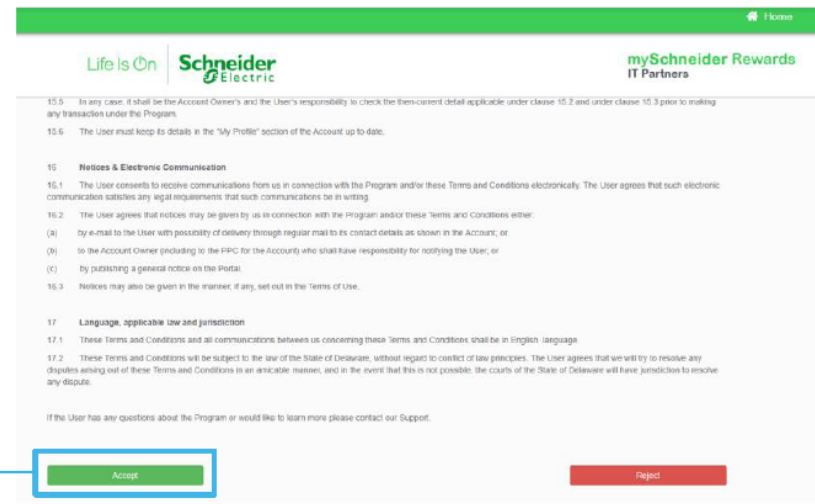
Home

Life Is On Schneider Electric

mySchneider Rewards
IT Partners

15.5 In any case, it shall be the Account Owner's and the User's responsibility to check the then-current detail applicable under clause 15.2 and under clause 15.3 prior to making any transaction under the Program.

15.6 The User must keep its details in the "My Profile" section of the Account up to date.

16 Notices & Electronic Communication

16.1 The User consents to receive communications from us in connection with the Program and/or these Terms and Conditions electronically. The User agrees that such electronic communication satisfies any legal requirements that such communications be in writing.

16.2 The User agrees that notices may be given by us in connection with the Program and/or these Terms and Conditions either:

(a) by e-mail to the User with possibility of delivery through regular mail to its contact details as shown in the Account; or

(b) to the Account Owner (including to the PPC for the Account) who shall have responsibility for notifying the User; or

(c) by publishing a general notice on the Portal.

16.3 Notices may also be given in the manner, if any, set out in the Terms of Use.

17 Language, applicable law and jurisdiction

17.1 These Terms and Conditions and all communications between us concerning these Terms and Conditions shall be in English language.

17.2 These Terms and Conditions will be subject to the law of the State of Delaware, without regard to conflict of law principles. The User agrees that we will try to resolve any disputes arising out of these Terms and Conditions in an amicable manner, and in the event that this is not possible, the courts of the State of Delaware will have jurisdiction to resolve any dispute.

If the User has any questions about the Program or would like to learn more please contact our Support.

Accept

Reject